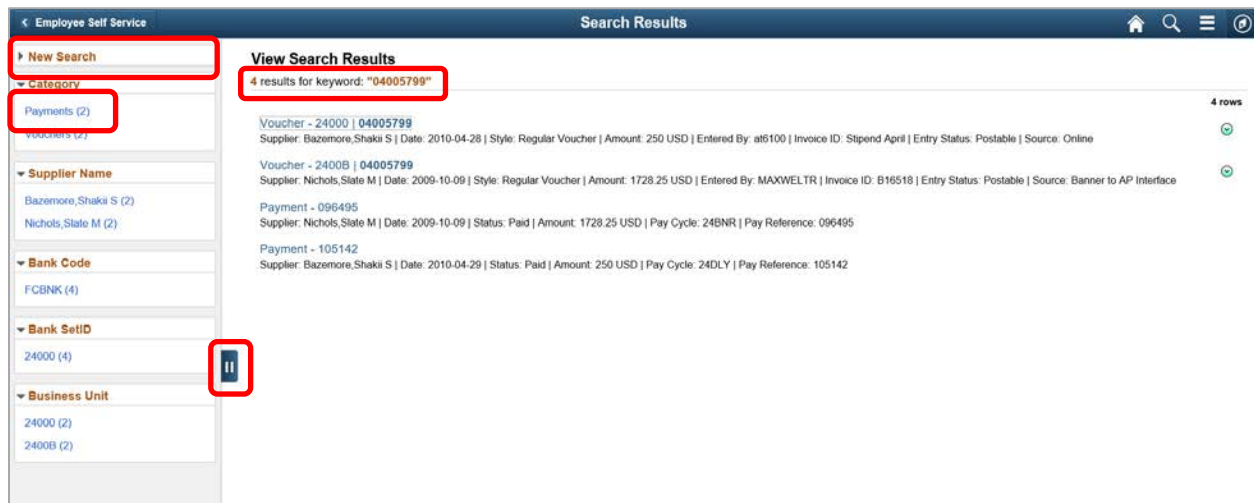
< Employee Self Service

Search Results

New Search

Category

Payments (2)

Vouchers (2)

Supplier Name

Bazemore,Shakii S (2)

Nichols,Slate M (2)

Bank Code

FCBNK (4)

Bank SetID

24000 (4)

Business Unit

24000 (2)

2400B (2)

View Search Results

4 results for keyword: "04005799"

4 rows

Voucher - 24000 | 04005799
Supplier: Bazemore,Shakii S | Date: 2010-04-28 | Style: Regular Voucher | Amount: 250 USD | Entered By: at6100 | Invoice ID: Stipend April | Entry Status: Postable | Source: Online

Voucher - 2400B | 04005799
Supplier: Nichols,Slate M | Date: 2009-10-09 | Style: Regular Voucher | Amount: 1728.25 USD | Entered By: MAXWELTR | Invoice ID: B16518 | Entry Status: Postable | Source: Banner to AP Interface

Payment - 096495
Supplier: Nichols,Slate M | Date: 2009-10-09 | Status: Paid | Amount: 1728.25 USD | Pay Cycle: 24BNR | Pay Reference: 096495

Payment - 105142
Supplier: Bazemore,Shakii S | Date: 2010-04-29 | Status: Paid | Amount: 250 USD | Pay Cycle: 24DLY | Pay Reference: 105142